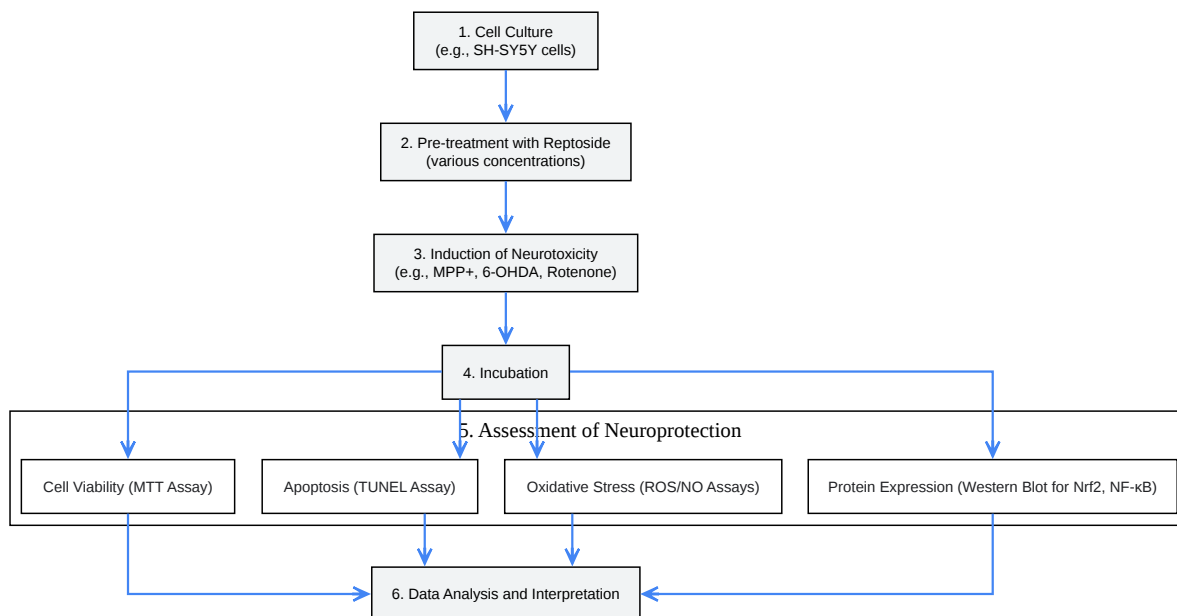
1. Cell Culture
(e.g., SH-SY5Y cells)

2. Pre-treatment with Reptoside
(various concentrations)

3. Induction of Neurotoxicity
(e.g., MPP+, 6-OHDA, Rotenone)

4. Incubation

5. Assessment of Neuroprotection

Cell Viability (MTT Assay)

Apoptosis (TUNEL Assay)

Oxidative Stress (ROS/NO Assays)

Protein Expression (Western Blot for Nrf2, NF-κB)

6. Data Analysis and Interpretation